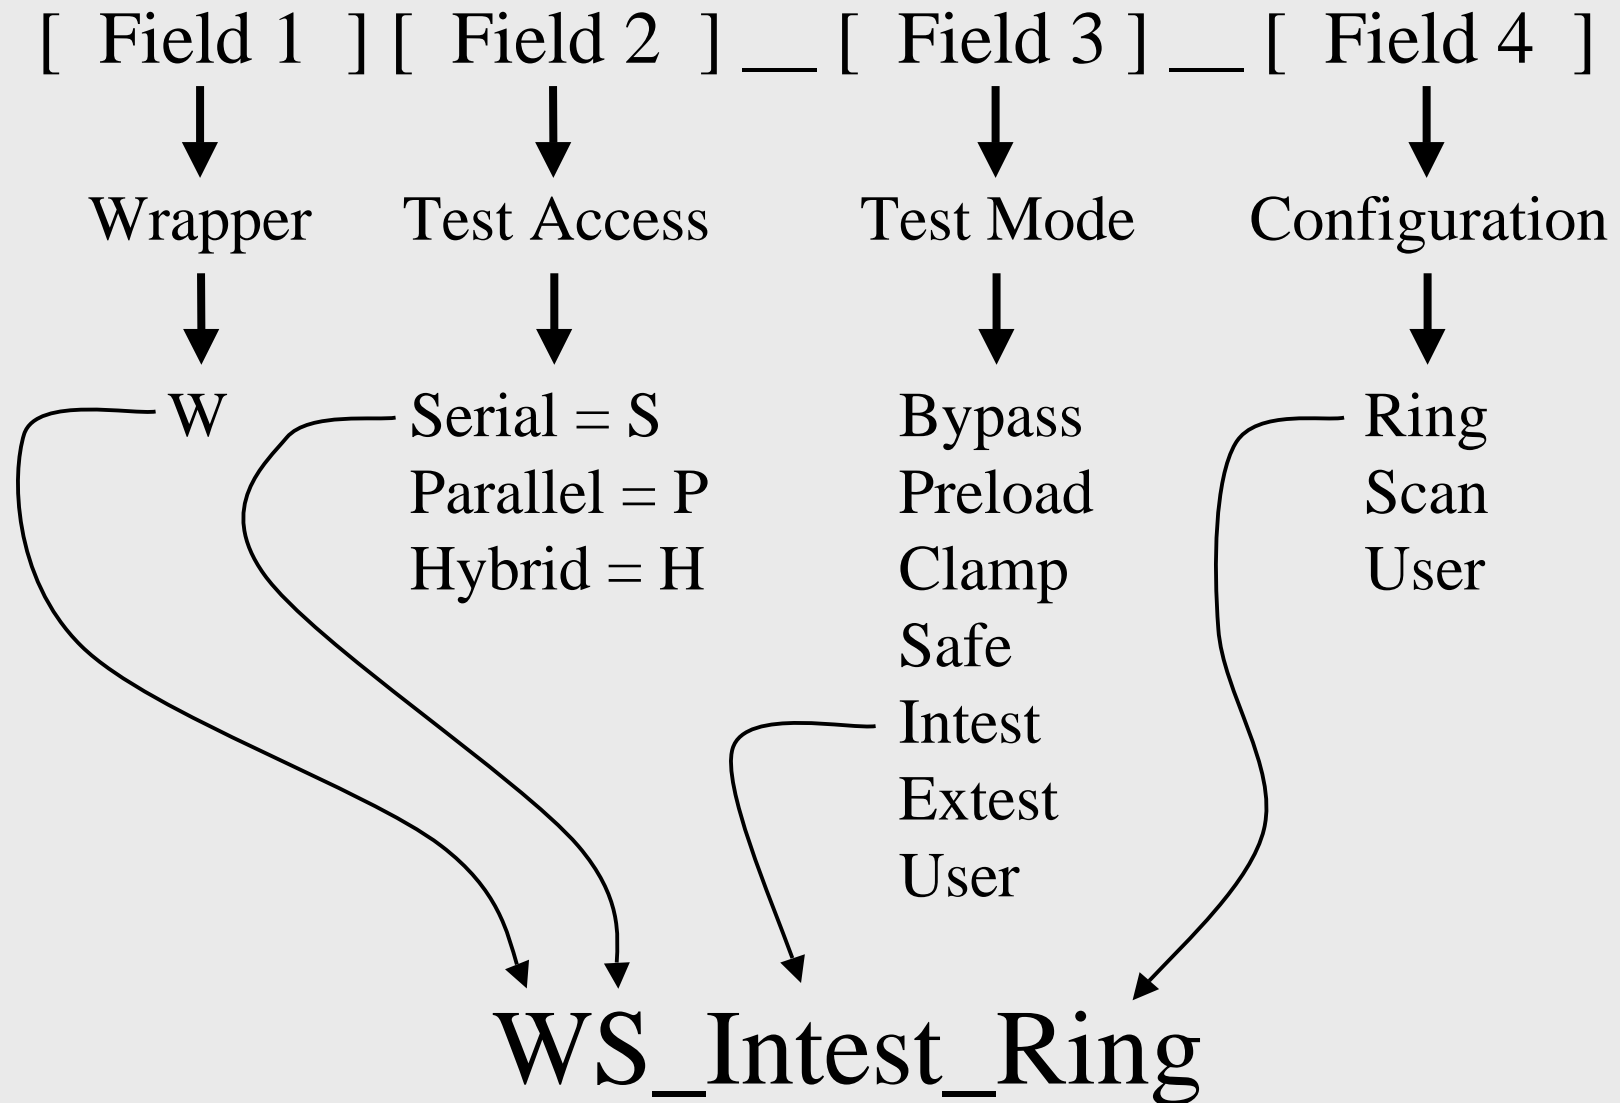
[ Field 1 ] [ Field 2 ] __ [ Field 3 ] __ [ Field 4 ]

Wrapper
W

Test Access
Serial = S
Parallel = P
Hybrid = H

Test Mode
Bypass
Preload
Clamp
Safe
Intest
Extest
User

Configuration
Ring
Scan
User

WS_Intest_Ring